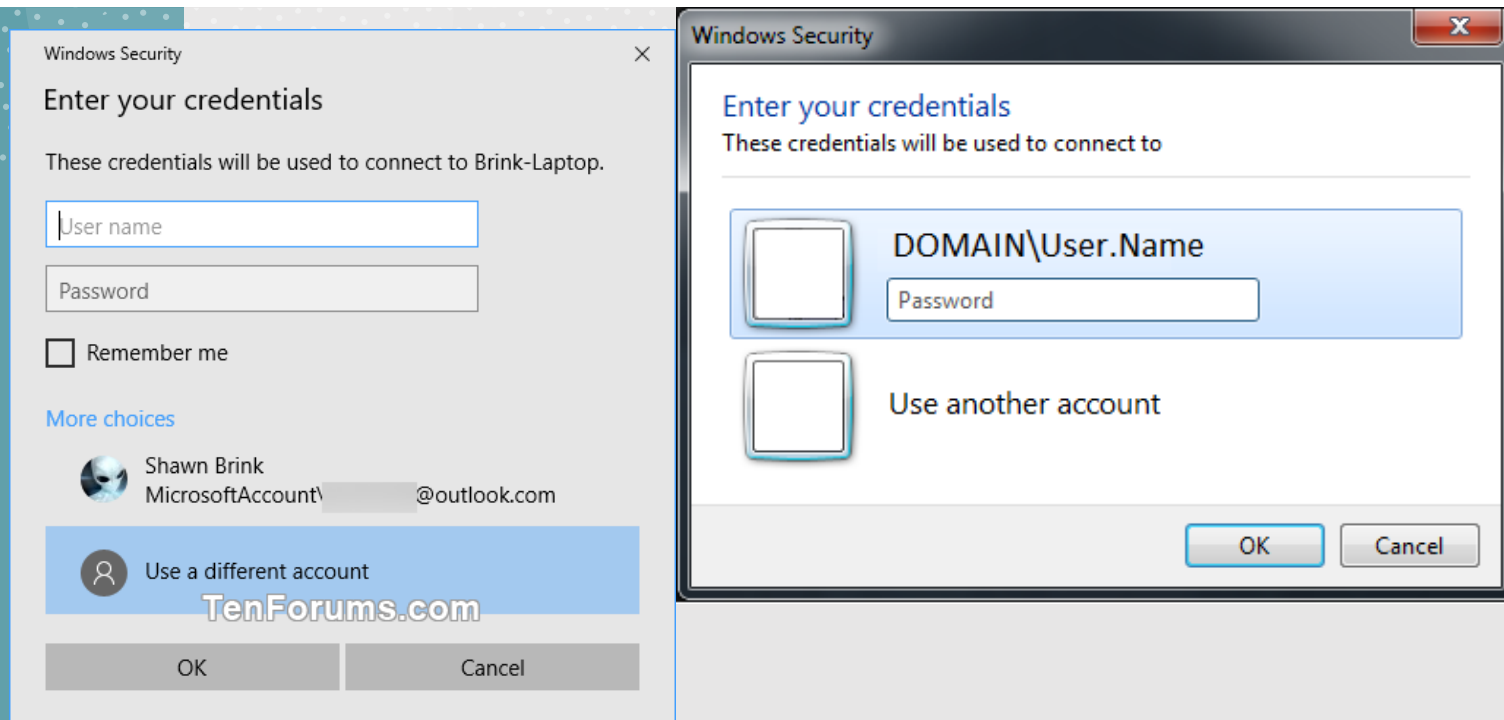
Windows Security

Enter your credentials

These credentials will be used to connect to Brink-Laptop.

User name

Password

Remember me

More choices

Shawn Brink
MicrosoftAccount\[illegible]@outlook.com

Use a different account

TenForums.com

OK

Cancel

Windows Security

Enter your credentials
These credentials will be used to connect to

DOMAIN\User.Name

Password

Use another account

OK

Cancel